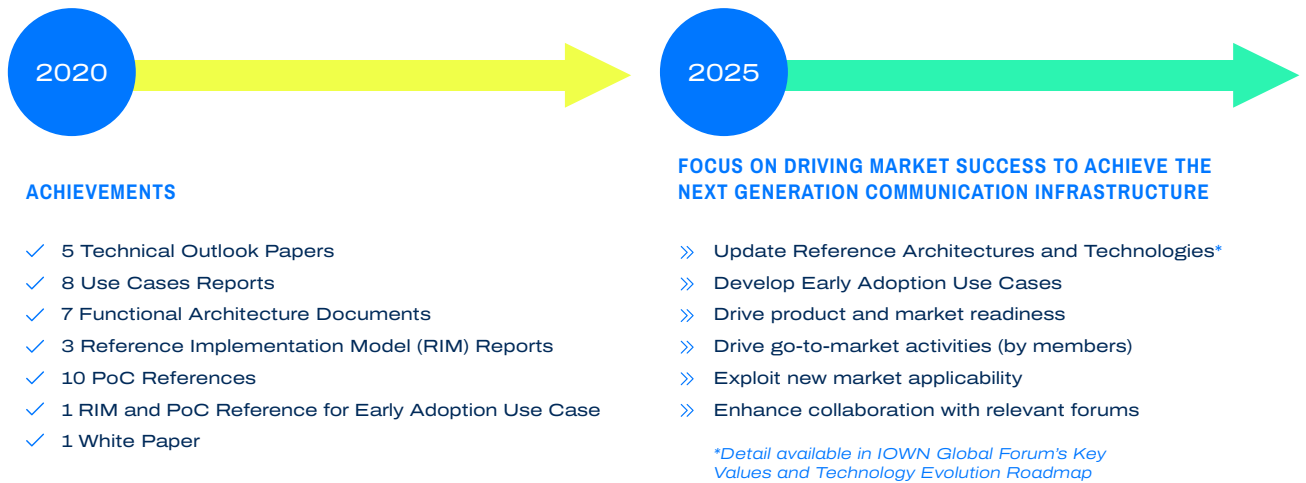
2020

ACHIEVEMENTS

5 Technical Outlook Papers
8 Use Cases Reports
7 Functional Architecture Documents
3 Reference Implementation Model (RIM) Reports
10 PoC References
1 RIM and PoC Reference for Early Adoption Use Case
1 White Paper

2025

FOCUS ON DRIVING MARKET SUCCESS TO ACHIEVE THE NEXT GENERATION COMMUNICATION INFRASTRUCTURE

Update Reference Architectures and Technologies*
Develop Early Adoption Use Cases
Drive product and market readiness
Drive go-to-market activities (by members)
Exploit new market applicability
Enhance collaboration with relevant forums

*Detail available in IOWN Global Forum's Key Values and Technology Evolution Roadmap